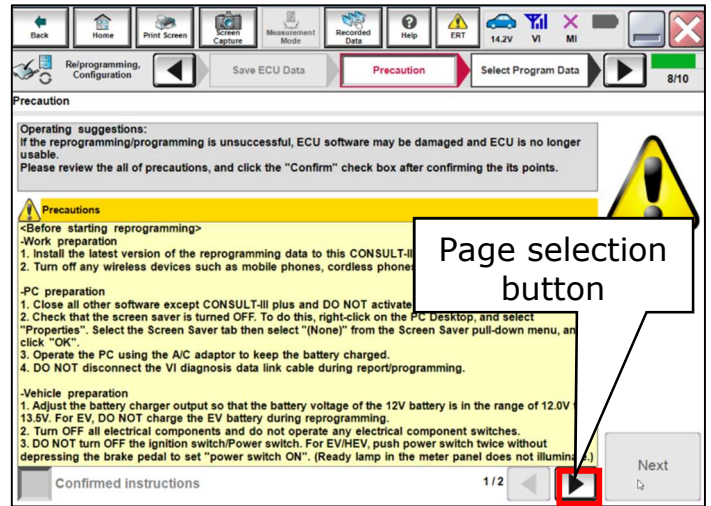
Back Home Print Screen Screen Capture Measurement Mode Recorded Data Help ERT 14.2V VI MI

Re/programming, Configuration

Save ECU Data

Precaution

Select Program Data

8/10

Precaution

Operating suggestions:
If the reprogramming/programming is unsuccessful, ECU software may be damaged and ECU is no longer usable.
Please review the all of precautions, and click the "Confirm" check box after confirming the its points.

Precautions

<Before starting reprogramming>
-Work preparation
1. Install the latest version of the reprogramming data to this CONSULT-II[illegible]
2. Turn off any wireless devices such as mobile phones, cordless phone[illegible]

-PC preparation
1. Close all other software except CONSULT-III plus and DO NOT activate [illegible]
2. Check that the screen saver is turned OFF. To do this, right-click on the PC Desktop, and select "Properties". Select the Screen Saver tab then select "(None)" from the Screen Saver pull-down menu, an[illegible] click "OK".
3. Operate the PC using the A/C adaptor to keep the battery charged.
4. DO NOT disconnect the VI diagnosis data link cable during report/programming.

-Vehicle preparation
1. Adjust the battery charger output so that the battery voltage of the 12V battery is in the range of 12.0V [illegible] 13.5V. For EV, DO NOT charge the EV battery during reprogramming.
2. Turn OFF all electrical components and do not operate any electrical component switches.
3. DO NOT turn OFF the ignition switch/Power switch. For EV/HEV, push power switch twice without depressing the brake pedal to set "power switch ON". (Ready lamp in the meter panel does not illumina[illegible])

Page selection button

Confirmed instructions

1/2

Next